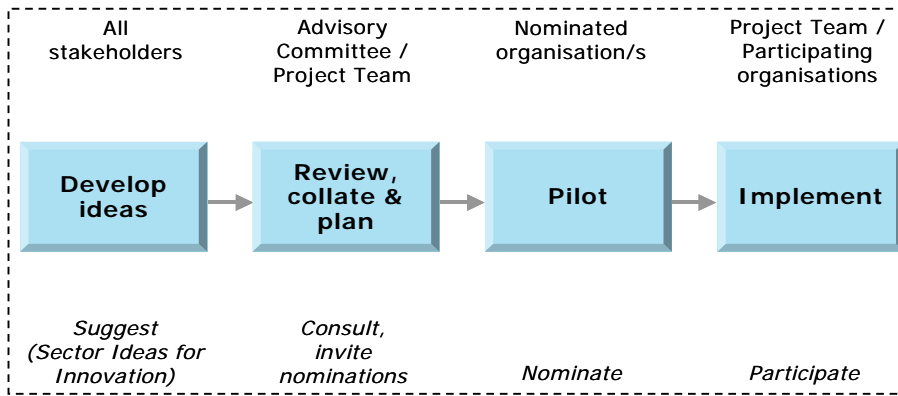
All stakeholders

Develop ideas

Suggest (Sector Ideas for Innovation)

Advisory Committee / Project Team

Review, collate & plan

Consult, invite nominations

Nominated organisation/s

Pilot

Nominate

Project Team / Participating organisations

Implement

Participate